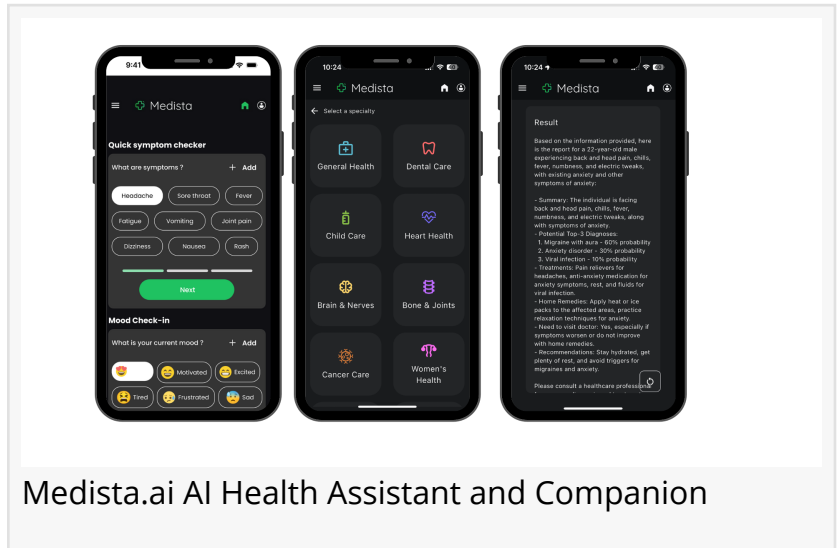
9:41

Medista

Quick symptom checker

What are symptoms ?

+ Add

Headache

Sore throat

Fever

Fatigue

Vomiting

Joint pain

Dizziness

Nausea

Rash

Next

Mood Check-in

What is your current mood ?

+ Add

Motivated

Excited

Tired

Frustrated

Sad

10:24

Medista

Select a specialty

General Health

Dental Care

Child Care

Heart Health

Brain & Nerves

Bone & Joints

Cancer Care

Women's Health

10:24

Medista

Result

Based on the information provided, here is the report for a 22-year-old male experiencing back and head pain, chills, fever, numbness, and electric tweaks, with existing anxiety and other symptoms of anxiety:

- Summary: The individual is facing back and head pain, chills, fever, numbness, and electric tweaks, along with symptoms of anxiety.
- Potential Top-3 Diagnoses:
1. Migraine with aura - 60% probability
2. Anxiety disorder - 30% probability
3. Viral infection - 10% probability
- Treatments: Pain relievers for headaches, anti-anxiety medication for anxiety symptoms, rest, and fluids for viral infection.
- Home Remedies: Apply heat or ice packs to the affected areas, practice relaxation techniques for anxiety.
- Need to visit doctor: Yes, especially if symptoms worsen or do not improve with home remedies.
- Recommendations: Stay hydrated, get plenty of rest, and avoid triggers for migraines and anxiety.

Please consult a healthcare professio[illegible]

Medista.ai AI Health Assistant and Companion